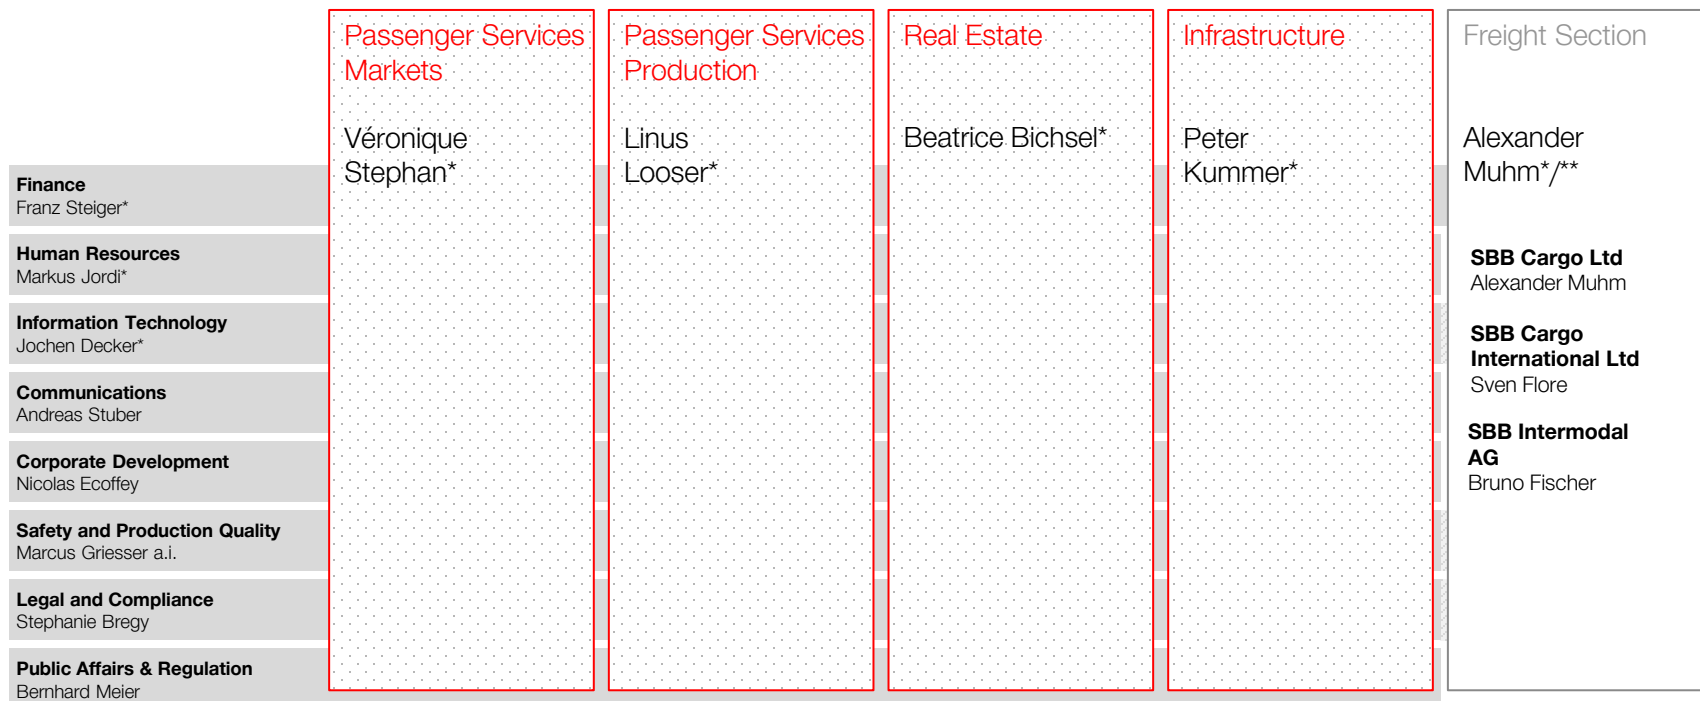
Passenger Services Markets

Véronique Stephan*

Passenger Services Production

Linus Looser*

Real Estate

Beatrice Bichsel*

Infrastructure

Peter Kummer*

Freight Section

Alexander Muhm*/**

SBB Cargo Ltd
Alexander Muhm

SBB Cargo International Ltd
Sven Flore

SBB Intermodal AG
Bruno Fischer

Finance
Franz Steiger*

Human Resources
Markus Jordi*

Information Technology
Jochen Decker*

Communications
Andreas Stuber

Corporate Development
Nicolas Ecoffey

Safety and Production Quality
Marcus Griesser a.i.

Legal and Compliance
Stephanie Bregy

Public Affairs & Regulation
Bernhard Meier